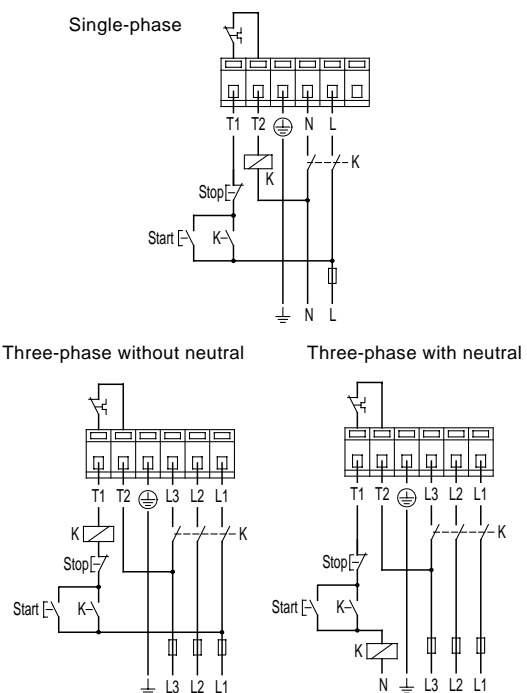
Single-phase

T1 T2 N L

K

K

Stop

Start K

N L

Three-phase without neutral

T1 T2 L3 L2 L1

K

K

Stop

Start K

L3 L2 L1

Three-phase with neutral

T1 T2 L3 L2 L1

K

Stop

Start K

K

N L3 L2 L1